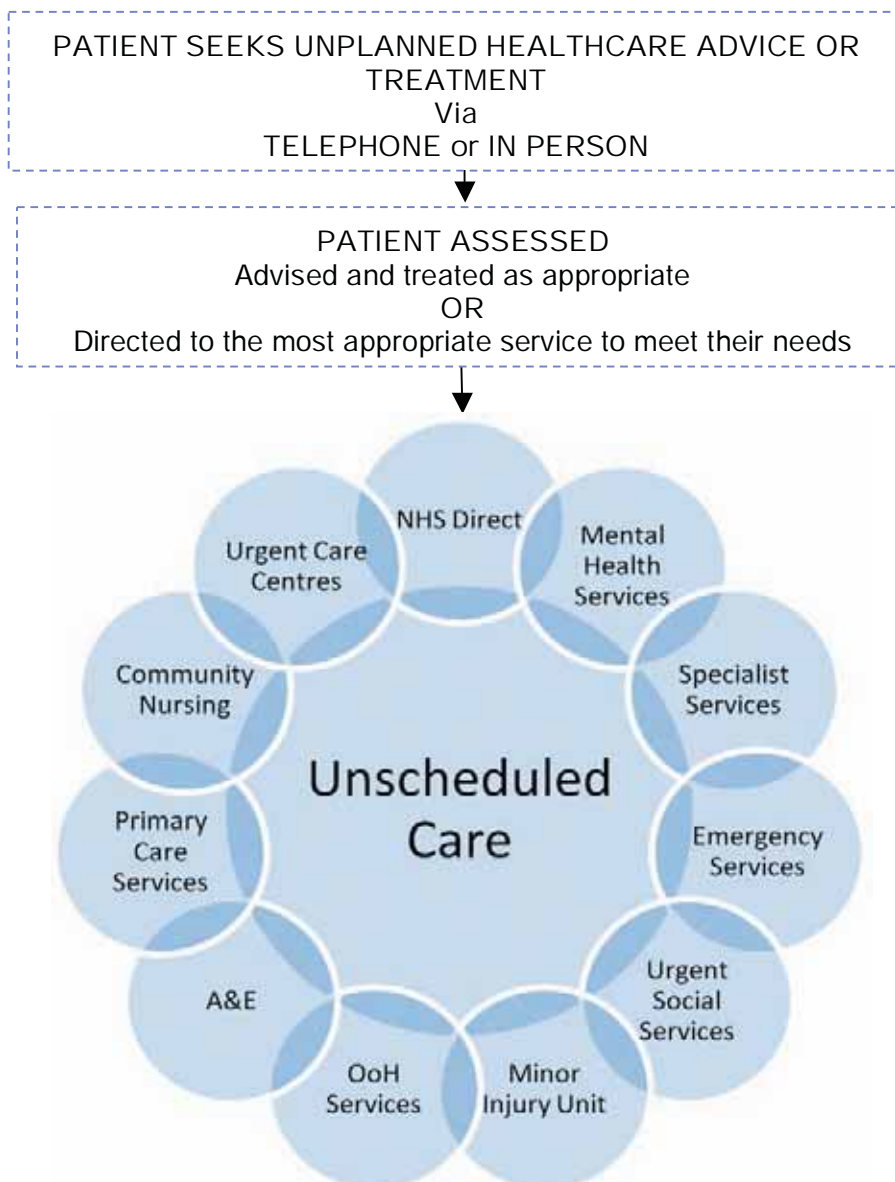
PATIENT SEEKS UNPLANNED HEALTHCARE ADVICE OR TREATMENT
Via
TELEPHONE or IN PERSON

PATIENT ASSESSED
Advised and treated as appropriate
OR
Directed to the most appropriate service to meet their needs

NHS Direct

Mental Health Services

Specialist Services

Emergency Services

Urgent Social Services

Minor Injury Unit

OoH Services

A&E

Primary Care Services

Community Nursing

Urgent Care Centres

Unscheduled Care